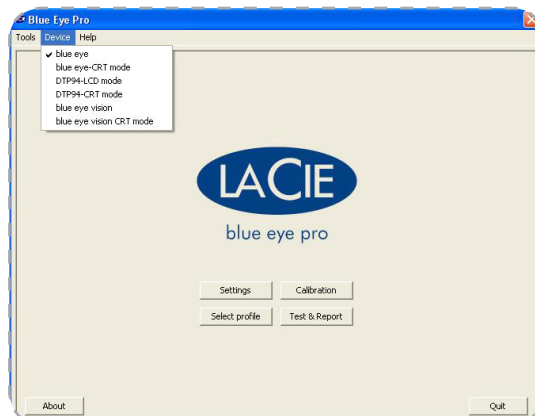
Blue Eye Pro

Tools Device Help

✔ blue eye
blue eye-CRT mode
DTP94-LCD mode
DTP94-CRT mode
blue eye vision
blue eye vision CRT mode

LACIE
blue eye pro

Settings
Calibration
Select profile
Test & Report

About
Quit